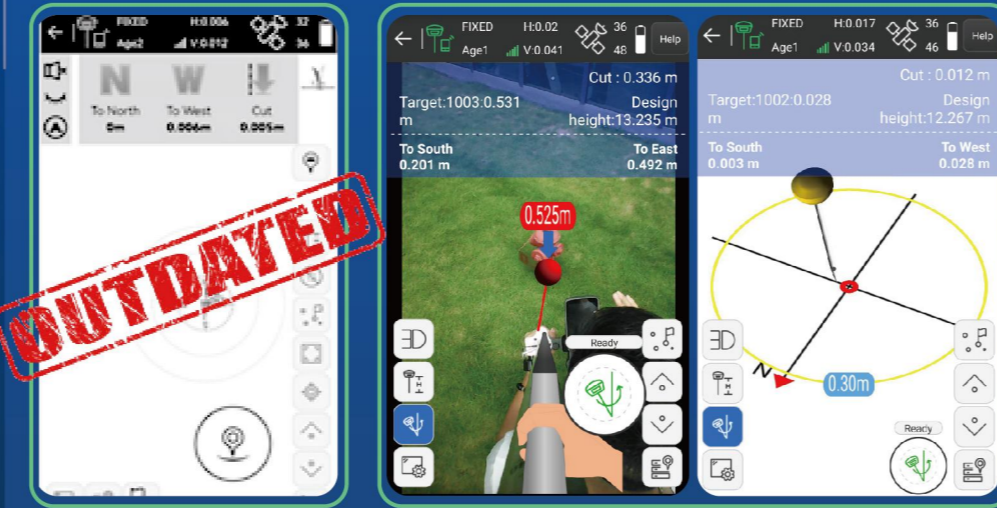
FIXED
Age2
H:0.006
V:0.012
32
36

N
To North
0m

W
To West
0.006m

Cut
0.005m

OUTDATED

FIXED
Age1
H:0.02
V:0.041
36
48
Help

Cut : 0.336 m
Target:1003:0.531 m
Design height:13.235 m
To South
0.201 m
To East
0.492 m

0.525m

3D
Ready

FIXED
Age1
H:0.017
V:0.034
36
46
Help

Cut : 0.012 m
Target:1002:0.028 m
Design height:12.267 m
To South
0.003 m
To West
0.028 m

3D
N
0.30m
Ready